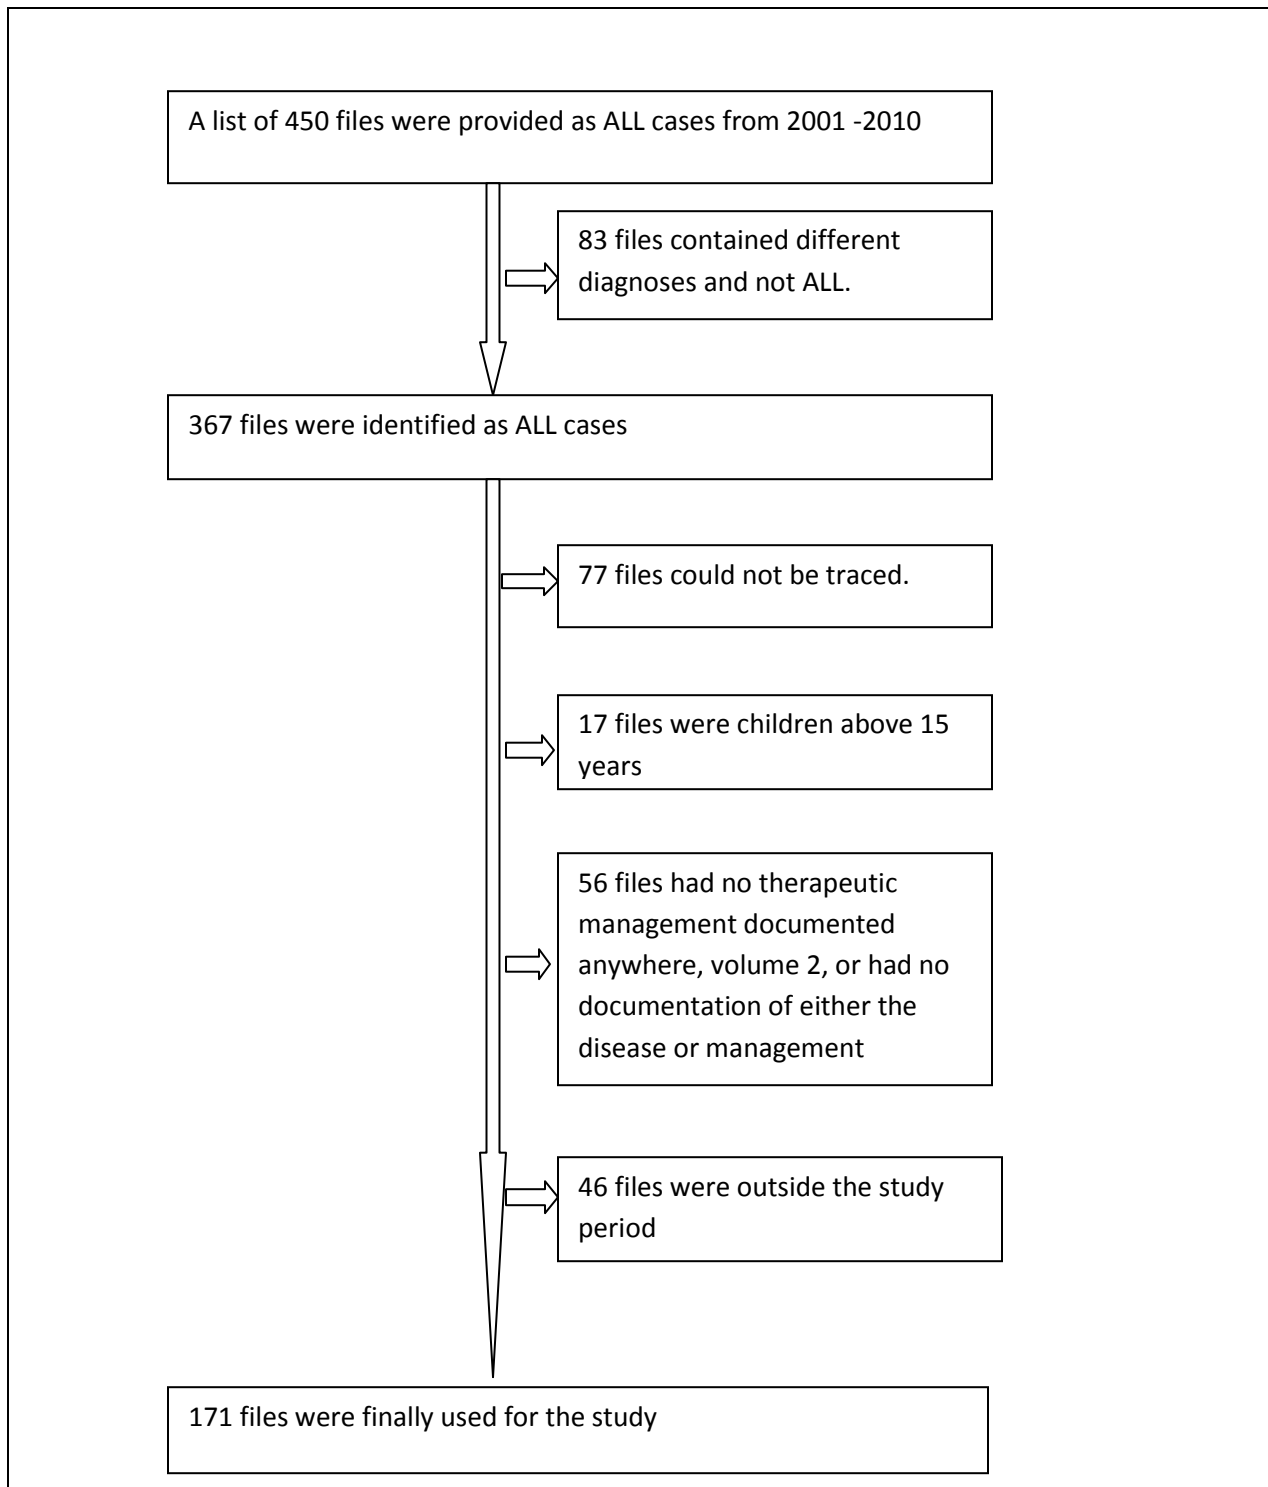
A list of 450 files were provided as ALL cases from 2001 -2010

83 files contained different diagnoses and not ALL.

367 files were identified as ALL cases

77 files could not be traced.

17 files were children above 15 years

56 files had no therapeutic management documented anywhere, volume 2, or had no documentation of either the disease or management

46 files were outside the study period

171 files were finally used for the study